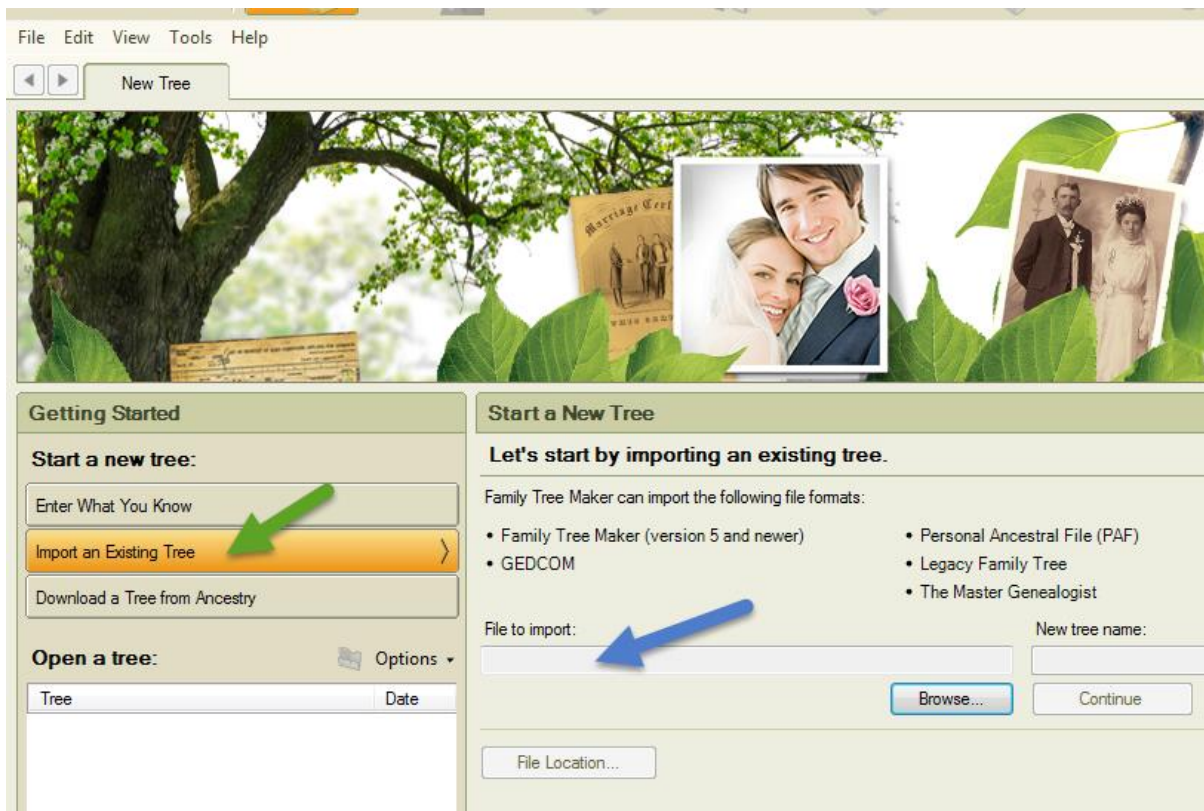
File Edit View Tools Help

New Tree

Getting Started

Start a new tree:

Enter What You Know

Import an Existing Tree

Download a Tree from Ancestry

Open a tree:

Options

| Tree | Date |
|---|---|

Start a New Tree

Let's start by importing an existing tree.

Family Tree Maker can import the following file formats:

• Family Tree Maker (version 5 and newer)
• GEDCOM

• Personal Ancestral File (PAF)
• Legacy Family Tree
• The Master Genealogist

File to import:

New tree name:

Browse...

Continue

File Location...